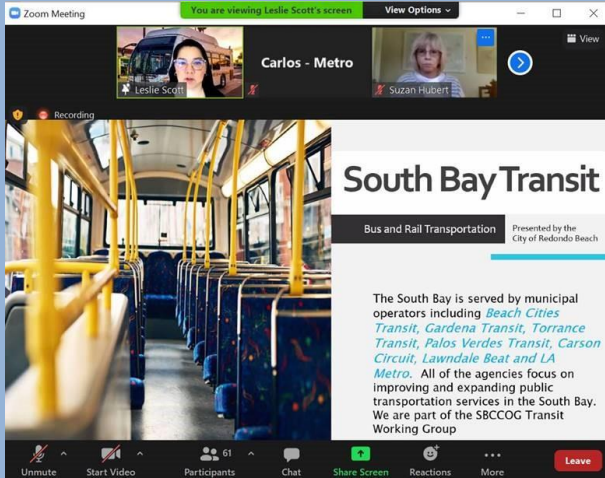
Zoom Meeting

You are viewing Leslie Scott's screen

View Options

View

Leslie Scott

Carlos - Metro

Suzan Hubert

Recording

South Bay Transit

Bus and Rail Transportation

Presented by the City of Redondo Beach

The South Bay is served by municipal operators including *Beach Cities Transit, Gardena Transit, Torrance Transit, Palos Verdes Transit, Carson Circuit, Lawndale Beat and LA Metro*. All of the agencies focus on improving and expanding public transportation services in the South Bay. We are part of the SBCCOG Transit Working Group

Unmute

Start Video

61

Participants

Chat

Share Screen

Reactions

More

Leave